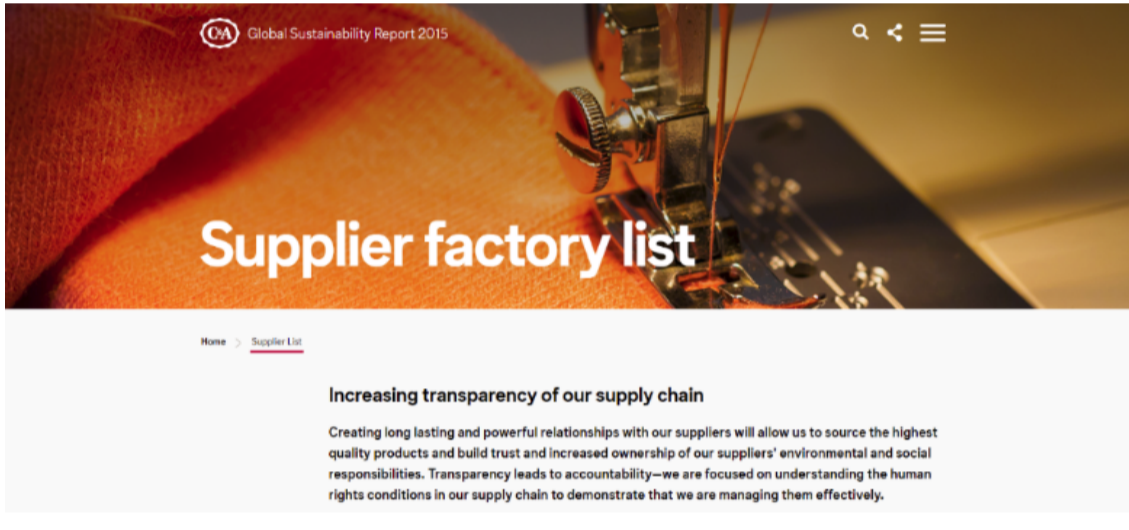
C&A Global Sustainability Report 2015

Supplier factory list

Home > Supplier List

Increasing transparency of our supply chain

Creating long lasting and powerful relationships with our suppliers will allow us to source the highest quality products and build trust and increased ownership of our suppliers' environmental and social responsibilities. Transparency leads to accountability—we are focused on understanding the human rights conditions in our supply chain to demonstrate that we are managing them effectively.